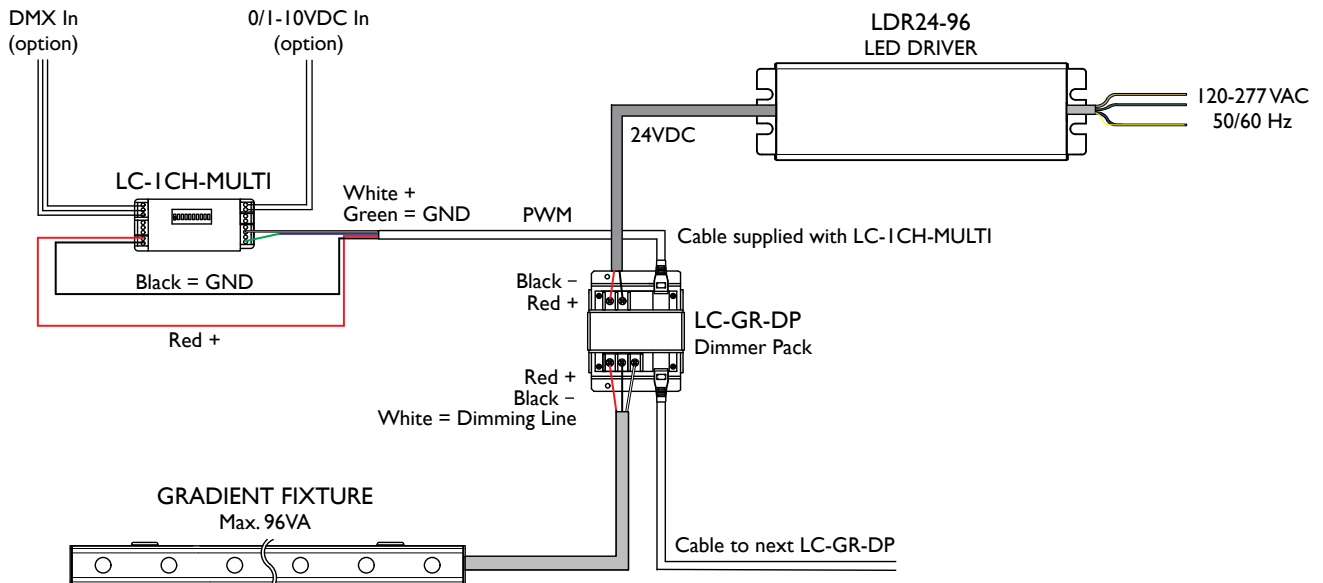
DMX In
(option)

0/1-10VDC In
(option)

LDR24-96
LED DRIVER

120-277 VAC
50/60 Hz

24VDC

LC-1CH-MULTI

White +
Green = GND

PWM

Cable supplied with LC-1CH-MULTI

Black = GND

Red +

Black −
Red +

LC-GR-DP
Dimmer Pack

Red +
Black −
White = Dimming Line

GRADIENT FIXTURE
Max. 96VA

Cable to next LC-GR-DP